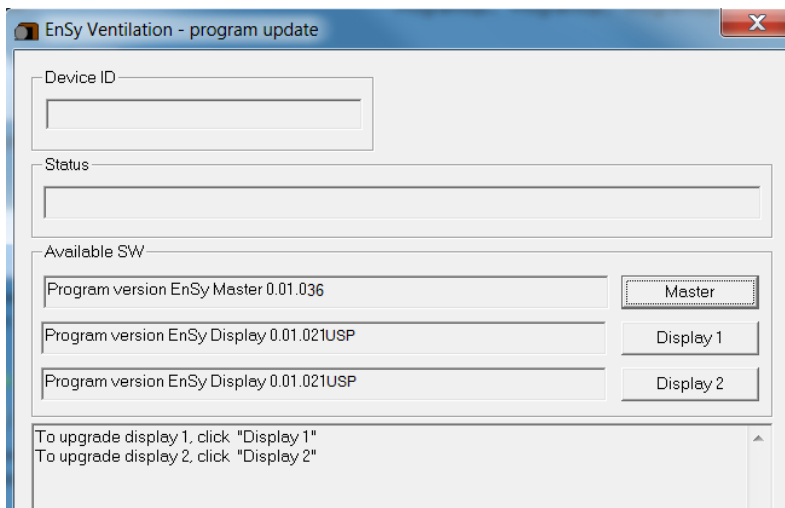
EnSy Ventilation - program update

Device ID

Status

Available SW

Program version EnSy Master 0.01.036

Master

Program version EnSy Display 0.01.021USP

Display 1

Program version EnSy Display 0.01.021USP

Display 2

To upgrade display 1, click "Display 1"
To upgrade display 2, click "Display 2"